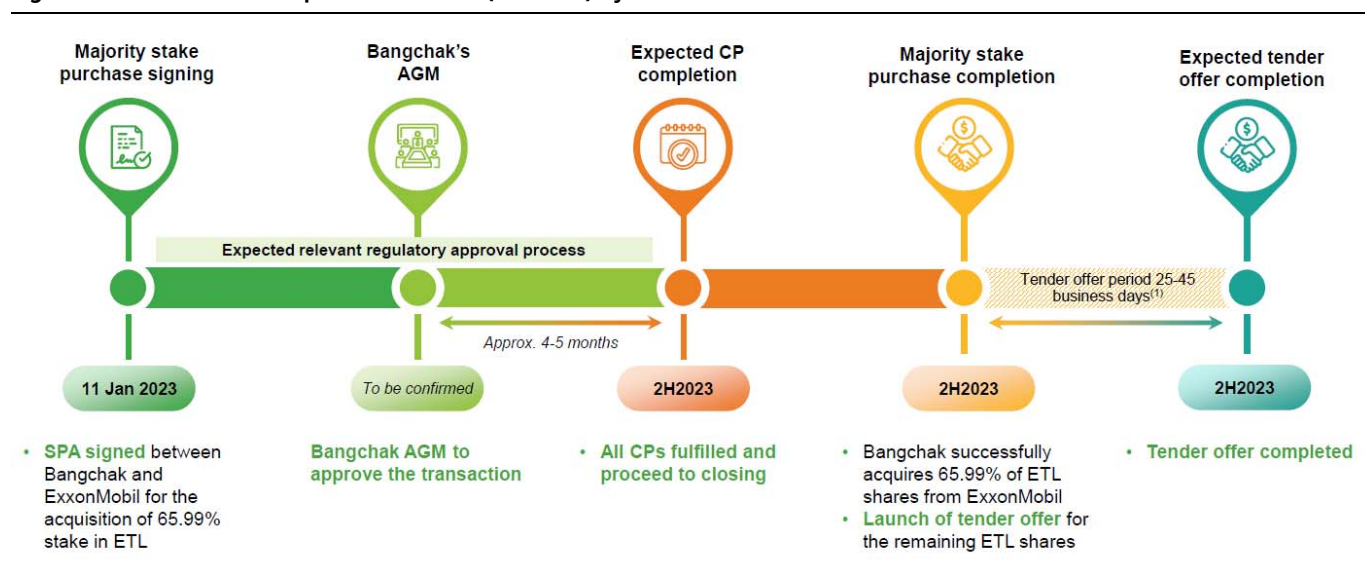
Majority stake purchase signing

Bangchak's AGM

Expected CP completion

Majority stake purchase completion

Expected tender offer completion

Expected relevant regulatory approval process

Tender offer period 25-45 business days$^{(1)}$

Approx. 4-5 months

11 Jan 2023

To be confirmed

2H2023

2H2023

2H2023

• SPA signed between Bangchak and ExxonMobil for the acquisition of 65.99% stake in ETL

Bangchak AGM to approve the transaction

• All CPs fulfilled and proceed to closing

• Bangchak successfully acquires 65.99% of ETL shares from ExxonMobil
• Launch of tender offer for the remaining ETL shares

• Tender offer completed